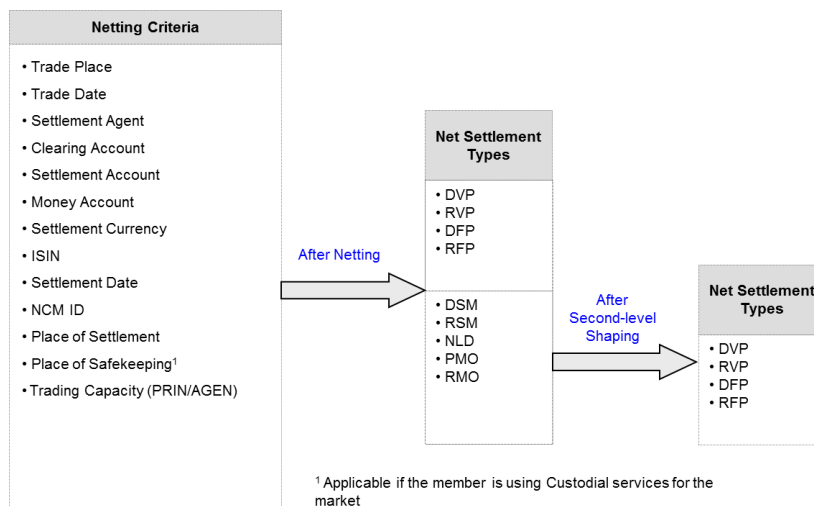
Netting Criteria

• Trade Place
• Trade Date
• Settlement Agent
• Clearing Account
• Settlement Account
• Money Account
• Settlement Currency
• ISIN
• Settlement Date
• NCM ID
• Place of Settlement
• Place of Safekeeping$^1$
• Trading Capacity (PRIN/AGEN)

After Netting

Net Settlement Types

• DVP
• RVP
• DFP
• RFP

• DSM
• RSM
• NLD
• PMO
• RMO

After Second-level Shaping

Net Settlement Types

• DVP
• RVP
• DFP
• RFP

$^1$ Applicable if the member is using Custodial services for the market